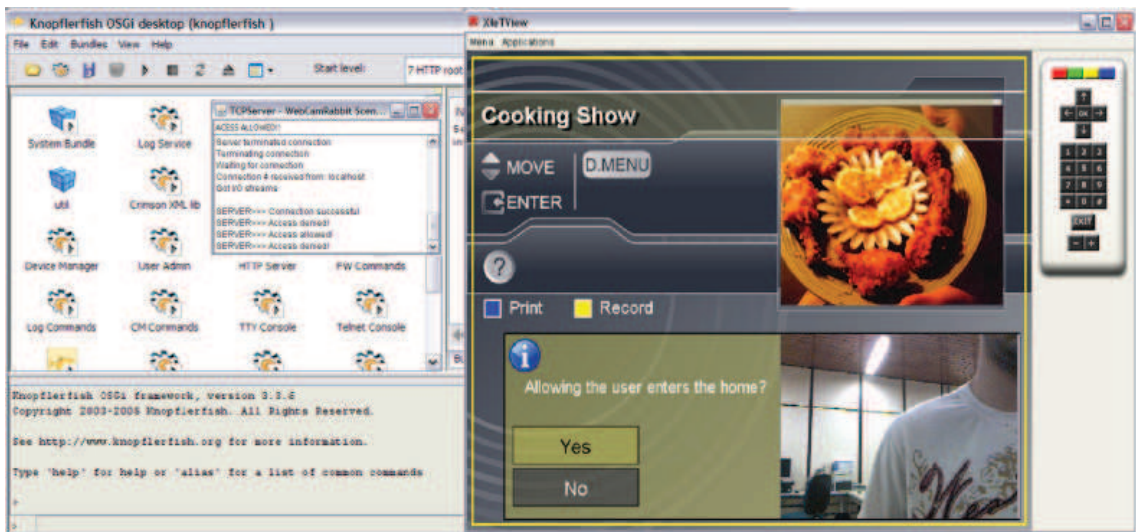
Knopflerfish OSGi desktop (knopflerfish )

File Edit Bundles View Help

Start level: 7 HTTP root

System Bundle
Log Service
util
Crimson XML lib
Device Manager
User Admin
HTTP Server
FW Commands
Log Commands
CM Commands
TTY Console
Telnet Console

TCPServer - WebCamRabbit Scen...

ACESS ALLOWED!
Server terminated connection
Terminating connection
Waiting for connection
Connection 4 received from: localhost
Got I/O streams

SERVER>>> Connection successful
SERVER>>> Access denied!
SERVER>>> Access allowed!
SERVER>>> Access denied!

Knopflerfish OSGi framework, version 3.3.6
Copyright 2003-2008 Knopflerfish. All Rights Reserved.

See http://www.knopflerfish.org for more information.

Type 'help' for help or 'alias' for a list of common commands

XletView

Menu Applications

Cooking Show

MOVE
ENTER
D.MENU

?

Print
Record

Allowing the user enters the home?

Yes
No

OK
1 2 3
4 5 6
7 8 9
0
EXIT